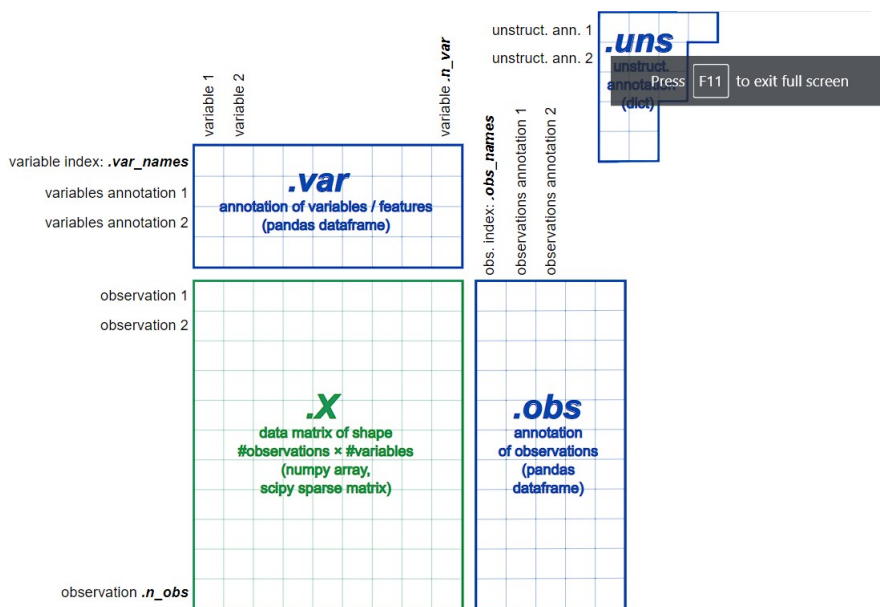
unstruct. ann. 1
unstruct. ann. 2
.uns
unstruct. annotation (dict)

Press F11 to exit full screen

variable 1
variable 2
variable .n_var

obs. index: .obs_names
observations annotation 1
observations annotation 2

variable index: .var_names
variables annotation 1
variables annotation 2

.var
annotation of variables / features
(pandas dataframe)

observation 1
observation 2

.X
data matrix of shape
#observations × #variables
(numpy array,
scipy sparse matrix)

.obs
annotation
of observations
(pandas
dataframe)

observation .n_obs